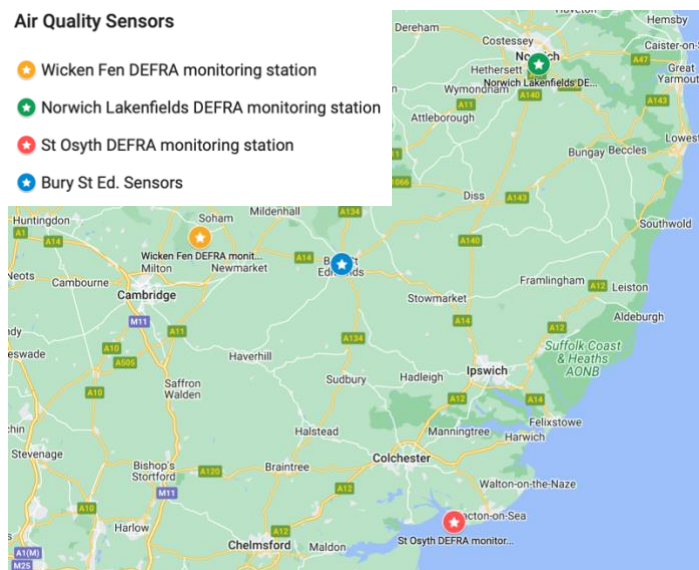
Air Quality Sensors

Wicken Fen DEFRA monitoring station

Norwich Lakenfields DEFRA monitoring station

St Osyth DEFRA monitoring station

Bury St Ed. Sensors

Dereham
Costessey
Norwich
Hemsby
Caister-on-S
Hethersett
Norwich Lakenfields DEFRA...
A47
Great Yarmout
Wymondham
A11
A140
A143
Attleborough
Lowest
Bungay
Beccles
A1066
A143
Huntingdon
Soham
Mildenhall
A134
Southwold
A1
A14
Wicken Fen DEFRA monit...
A140
Neots
Milton
Newmarket
Bury St Edmunds
Framlingham
Leiston
Cambourne
Cambridge
A12
Stowmarket
M11
A11
A14
Aldeburgh
A12
A134
Suffolk Coast & Heaths AONB
A10
Haverhill
A505
Saffron Walden
Sudbury
Hadleigh
Ipswich
A10
A12
A14
Halstead
Manningtree
Felixstowe
Harwich
Stevenage
Bishop's Stortford
Braintree
Colchester
A120
A120
M11
A12
Walton-on-the-Naze
A10
Harlow
Clacton-on-Sea
St Osyth DEFRA monitor...
A12
A1(M)
Chelmsford
Maldon
M25